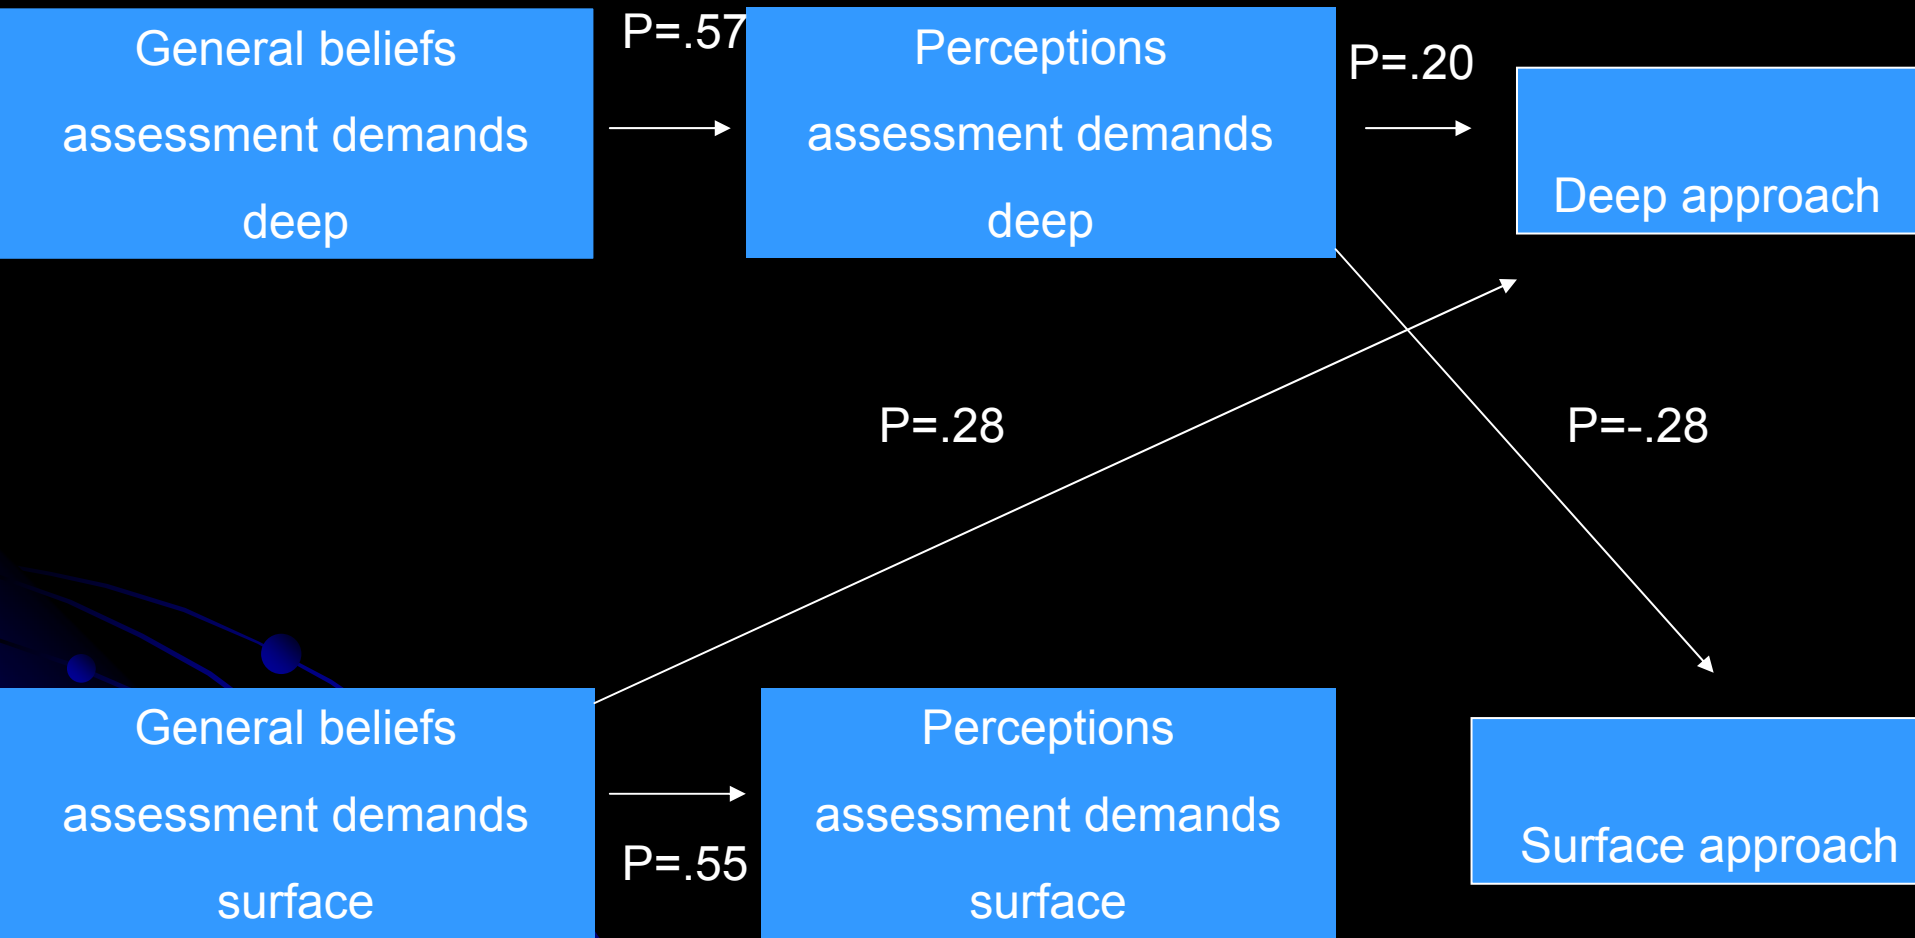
General beliefs assessment demands deep

P=.57

Perceptions assessment demands deep

P=.20

Deep approach

P=.28

P=-.28

General beliefs assessment demands surface

P=.55

Perceptions assessment demands surface

Surface approach